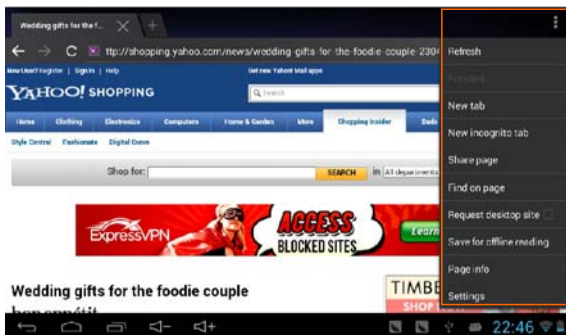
Wedding gifts for the f...

ttp://shopping.yahoo.com/news/wedding-gifts-for-the-foodie-couple-230

New User? Register | Sign In | Help

Get new Yahoo! Mail apps

YAHOO! SHOPPING

Search

Home | Clothing | Electronics | Computers | Home & Garden | More | Shopping Insider | Dad

Style Central | Fashionate | Digital Crave

Shop for: SEARCH in All departments

ExpressVPN ACCESS BLOCKED SITES Learn

Wedding gifts for the foodie couple

TIMBE

SHOP

Refresh

Forward

New tab

New incognito tab

Share page

Find on page

Request desktop site

Save for offline reading

Page info

Settings

22:46